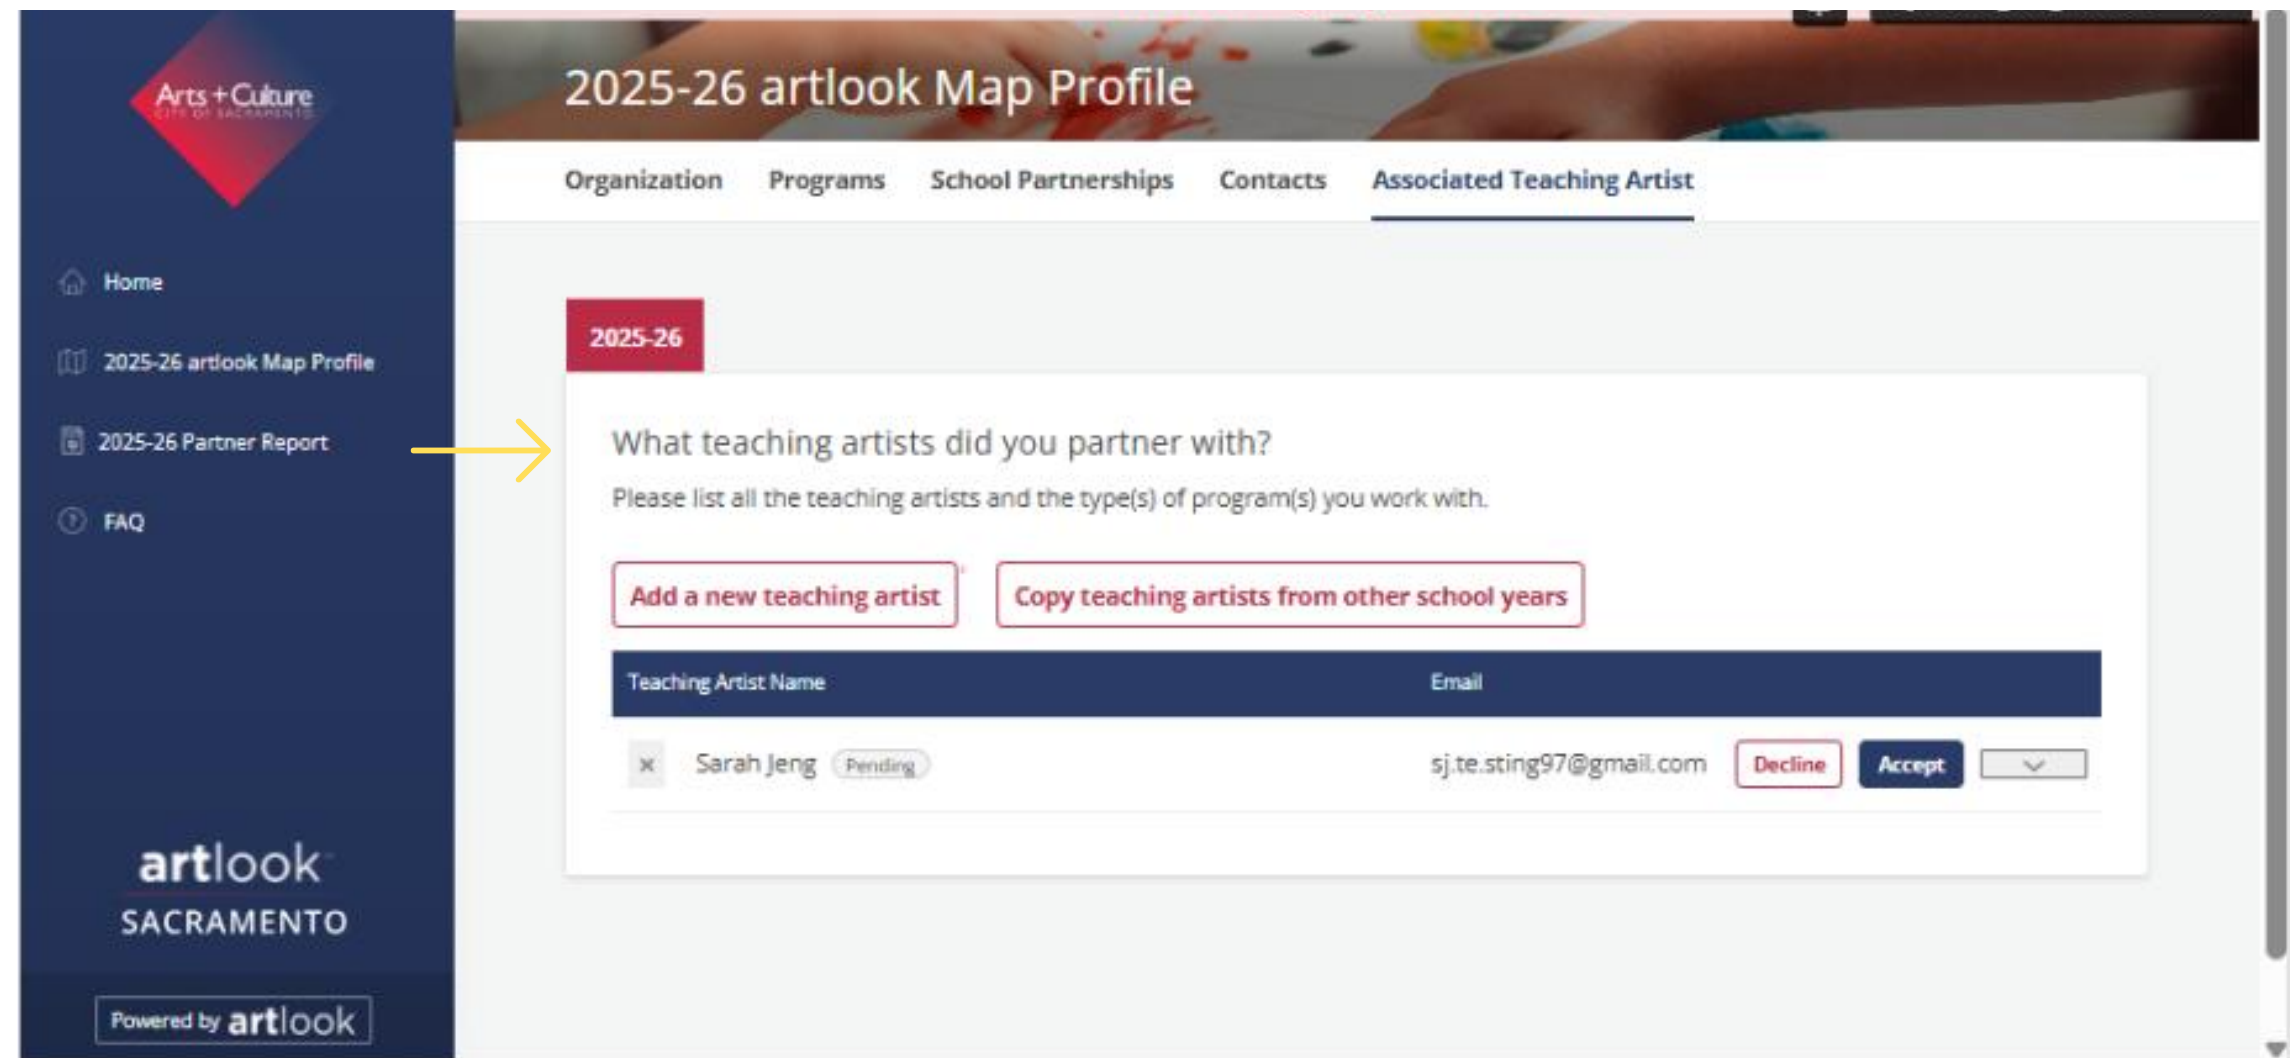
Arts + Culture
CITY OF SACRAMENTO

Home

2025-26 artlook Map Profile

2025-26 Partner Report

FAQ

artlook
SACRAMENTO

Powered by artlook

2025-26 artlook Map Profile

Organization Programs School Partnerships Contacts Associated Teaching Artist

2025-26

What teaching artists did you partner with?

Please list all the teaching artists and the type(s) of program(s) you work with.

Add a new teaching artist

Copy teaching artists from other school years

| Teaching Artist Name | Email |
|---|---|
| × Sarah Jeng Pending | sj.te.sting97@gmail.com Decline Accept |